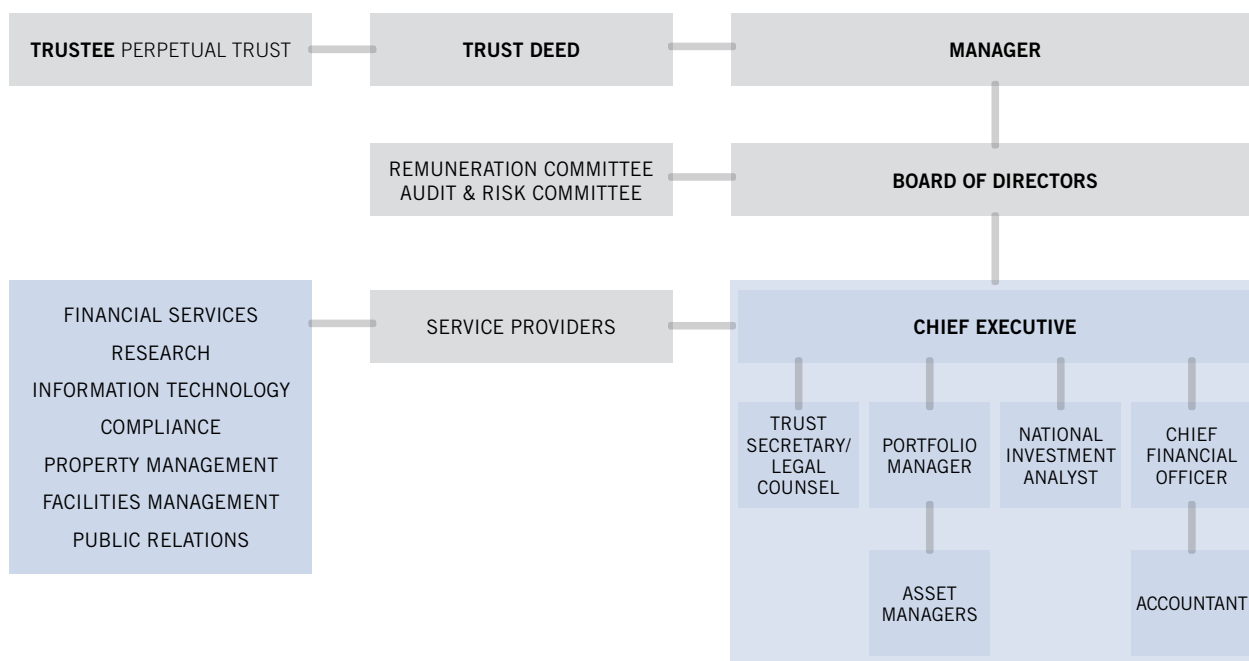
TRUSTEE PERPETUAL TRUST

TRUST DEED

MANAGER

REMUNERATION COMMITTEE
AUDIT & RISK COMMITTEE

BOARD OF DIRECTORS

FINANCIAL SERVICES
RESEARCH
INFORMATION TECHNOLOGY
COMPLIANCE
PROPERTY MANAGEMENT
FACILITIES MANAGEMENT
PUBLIC RELATIONS

SERVICE PROVIDERS

CHIEF EXECUTIVE

TRUST SECRETARY/ LEGAL COUNSEL

PORTFOLIO MANAGER

NATIONAL INVESTMENT ANALYST

CHIEF FINANCIAL OFFICER

ASSET MANAGERS

ACCOUNTANT